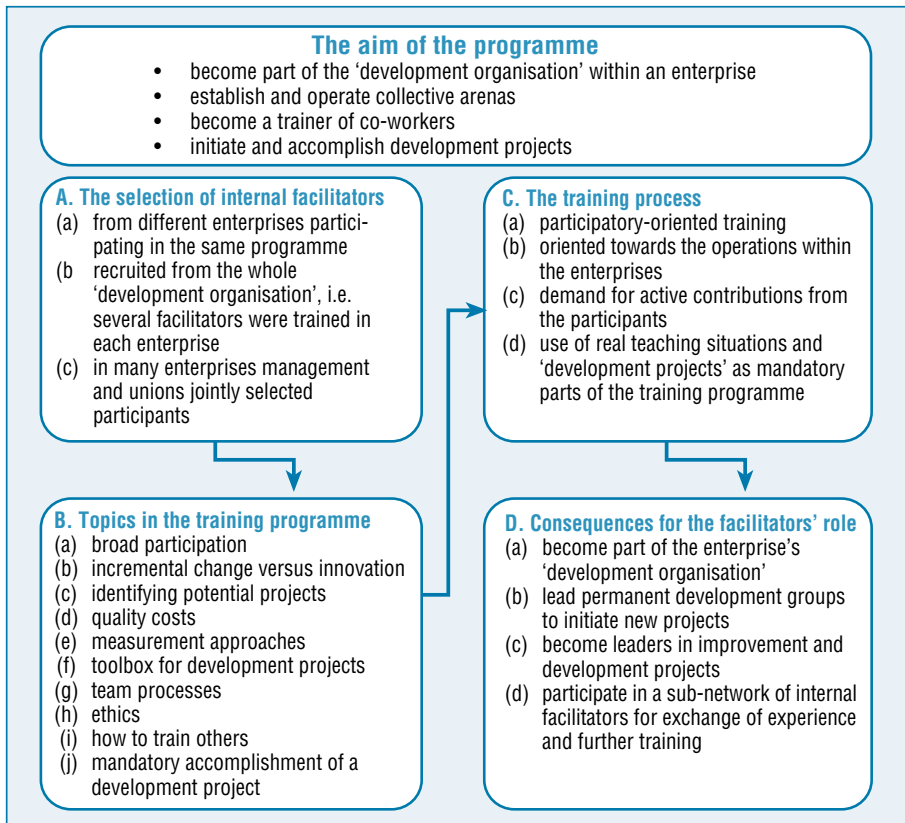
The aim of the programme

- become part of the ‘development organisation’ within an enterprise
- establish and operate collective arenas
- become a trainer of co-workers
- initiate and accomplish development projects

A. The selection of internal facilitators
(a) from different enterprises participating in the same programme
(b recruited from the whole ‘development organisation’, i.e. several facilitators were trained in each enterprise
(c) in many enterprises management and unions jointly selected participants

B. Topics in the training programme
(a) broad participation
(b) incremental change versus innovation
(c) identifying potential projects
(d) quality costs
(e) measurement approaches
(f) toolbox for development projects
(g) team processes
(h) ethics
(i) how to train others
(j) mandatory accomplishment of a development project

C. The training process
(a) participatory-oriented training
(b) oriented towards the operations within the enterprises
(c) demand for active contributions from the participants
(d) use of real teaching situations and ‘development projects’ as mandatory parts of the training programme

D. Consequences for the facilitators’ role
(a) become part of the enterprise’s ‘development organisation’
(b) lead permanent development groups to initiate new projects
(c) become leaders in improvement and development projects
(d) participate in a sub-network of internal facilitators for exchange of experience and further training